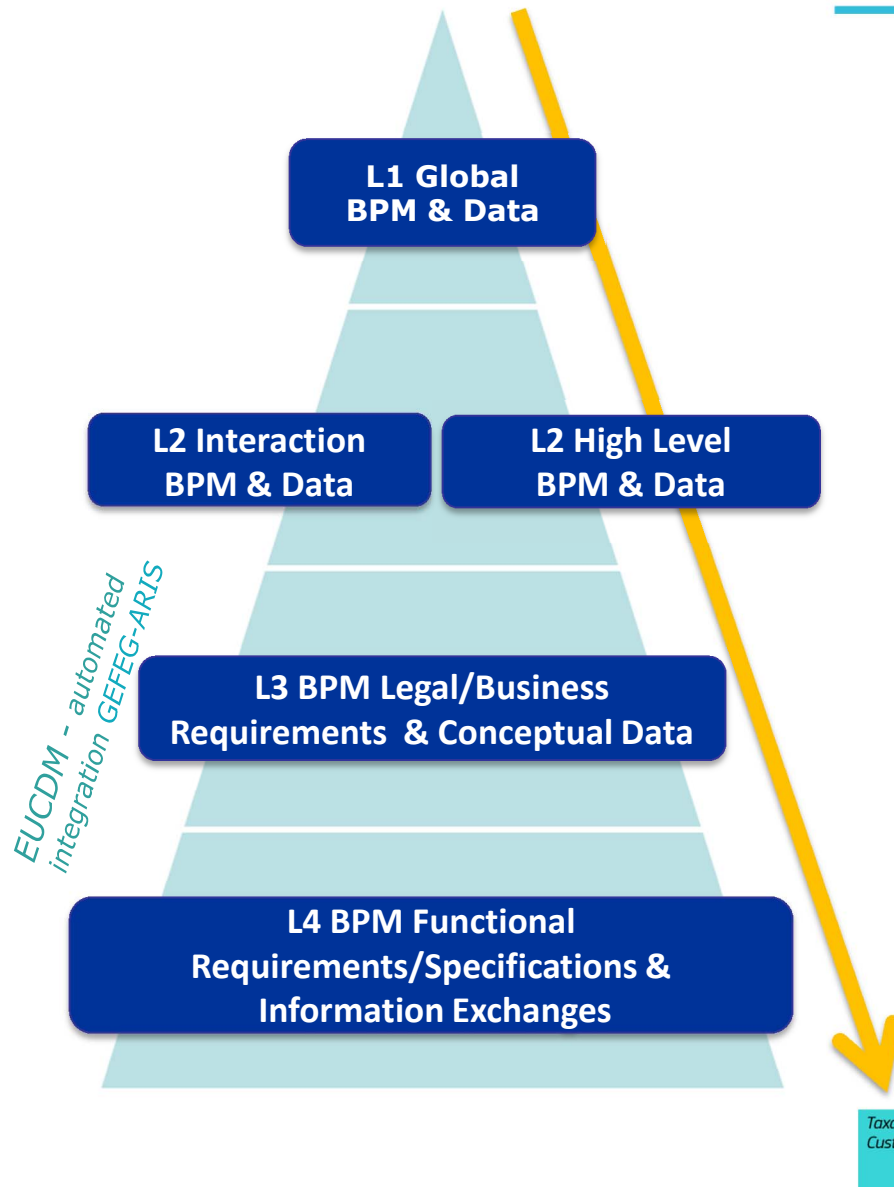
L1 Global
BPM & Data

L2 Interaction
BPM & Data

L2 High Level
BPM & Data

EUCDM - automated
integration GEFEG-ARIS

L3 BPM Legal/Business
Requirements & Conceptual Data

L4 BPM Functional
Requirements/Specifications &
Information Exchanges

Taxa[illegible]
Cust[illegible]